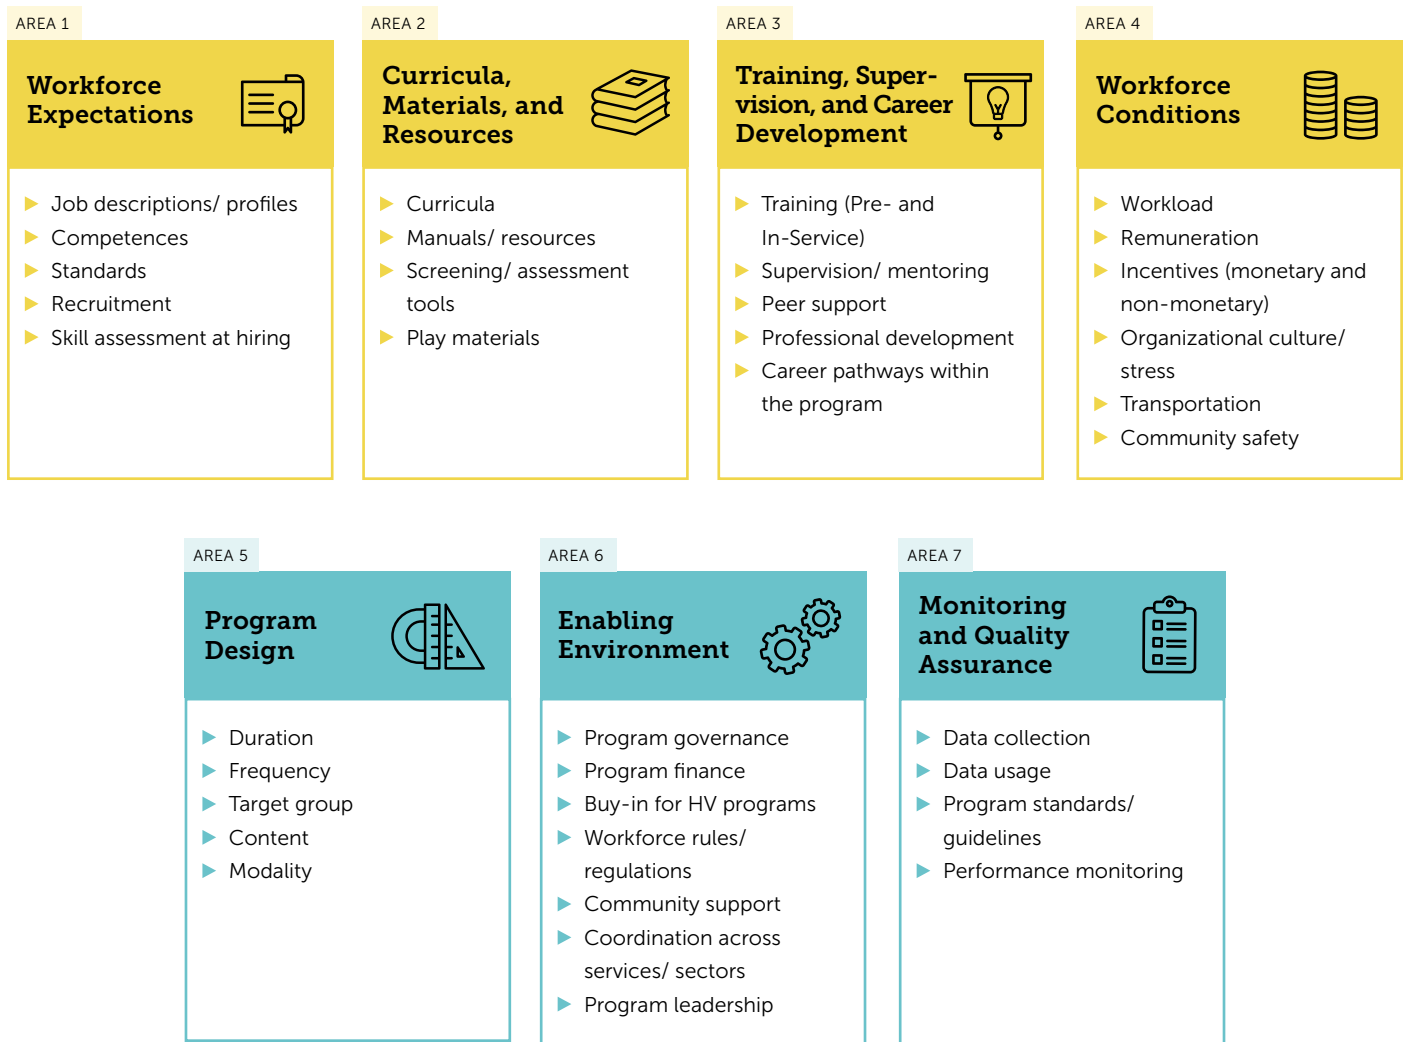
AREA 1

Workforce Expectations

- Job descriptions/ profiles
- Competences
- Standards
- Recruitment
- Skill assessment at hiring

AREA 2

Curricula, Materials, and Resources

- Curricula
- Manuals/ resources
- Screening/ assessment tools
- Play materials

AREA 3

Training, Supervision, and Career Development

- Training (Pre- and In-Service)
- Supervision/ mentoring
- Peer support
- Professional development
- Career pathways within the program

AREA 4

Workforce Conditions

- Workload
- Remuneration
- Incentives (monetary and non-monetary)
- Organizational culture/ stress
- Transportation
- Community safety

AREA 5

Program Design

- Duration
- Frequency
- Target group
- Content
- Modality

AREA 6

Enabling Environment

- Program governance
- Program finance
- Buy-in for HV programs
- Workforce rules/ regulations
- Community support
- Coordination across services/ sectors
- Program leadership

AREA 7

Monitoring and Quality Assurance

- Data collection
- Data usage
- Program standards/ guidelines
- Performance monitoring